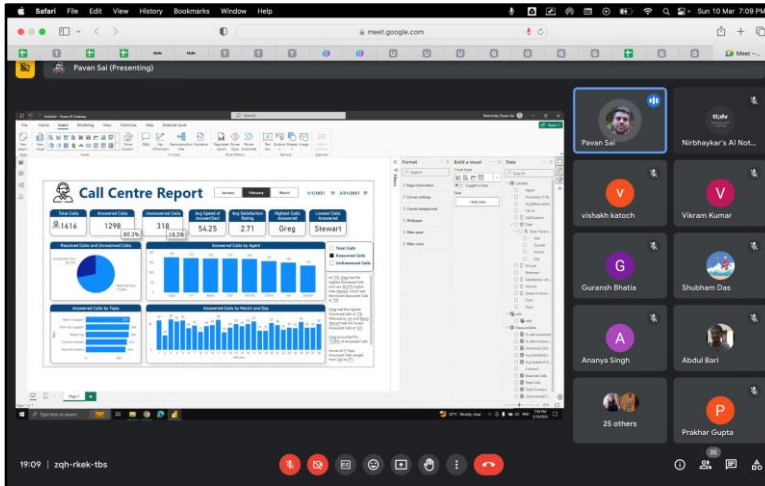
Safari File Edit View History Bookmarks Window Help

Sun 10 Mar 7:09 PM

meet.google.com

Meet –

Pavan Sai (Presenting)

Call Centre Report

January February March

1/1/2021 3/31/2021

Total Calls 1616

Answered Calls 1298 80.3%

Unanswered Calls 318 19.7%

Avg Speed of Answer(Sec) 54.25

Avg Satisfaction Rating 2.71

Highest Calls Answered Greg

Lowest Calls Answered Stewart

Received Calls and Unanswered Calls

Answered Calls by Agent

Total Calls

Answered Calls

Unanswered Calls

Answered Calls by Topic

Answered Calls by Month and Day

Page 1

Format

Build a visual

Data

Pavan Sai

Nirbhaykar's AI Not...

vishakh katoch

Vikram Kumar

Guransh Bhatia

Shubham Das

Ananya Singh

Abdul Bari

25 others

Prakhar Gupta

19:09 | zqh-rkek-tbs

35